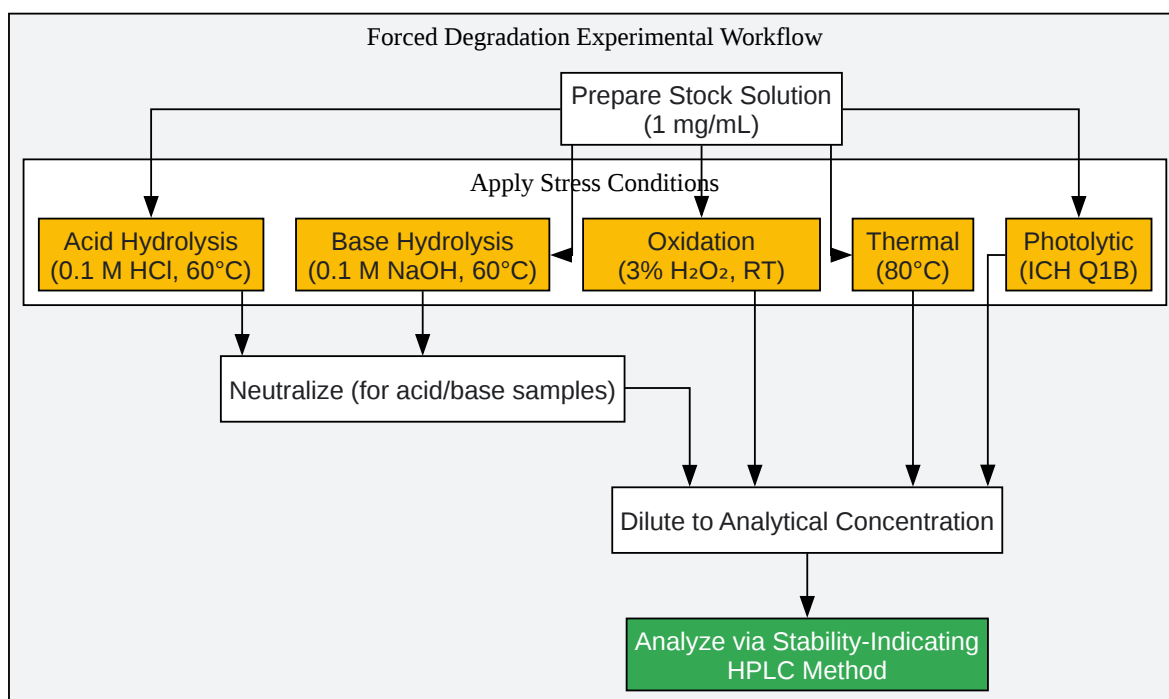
Forced Degradation Experimental Workflow

Prepare Stock Solution (1 mg/mL)

Apply Stress Conditions

Acid Hydrolysis (0.1 M HCl, 60°C)

Base Hydrolysis (0.1 M NaOH, 60°C)

Oxidation (3% $H_2O_2$, RT)

Thermal (80°C)

Photolytic (ICH Q1B)

Neutralize (for acid/base samples)

Dilute to Analytical Concentration

Analyze via Stability-Indicating HPLC Method